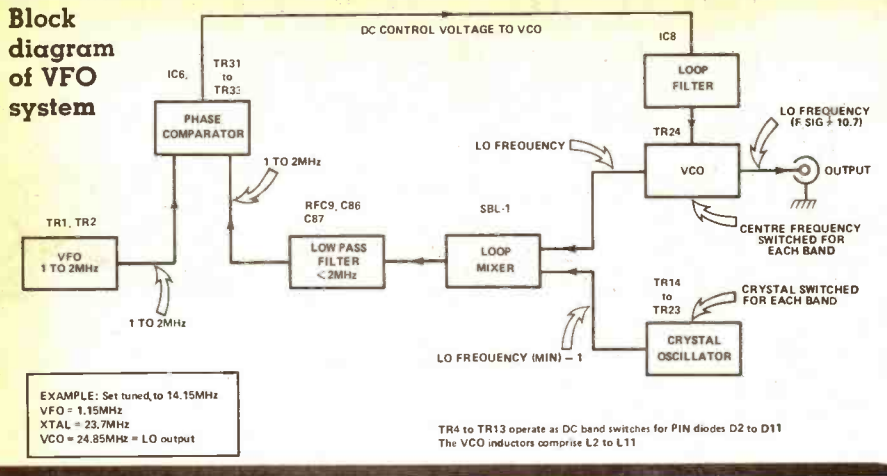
Block diagram of VFO system

DC CONTROL VOLTAGE TO VCO

IC6, TR31 to TR33

PHASE COMPARATOR

IC8

LOOP FILTER

LO FREQUENCY (F SIG + 10.7)

TR24

LO FREQUENCY

VCO

OUTPUT

CENTRE FREQUENCY SWITCHED FOR EACH BAND

1 TO 2MHz

RFC9, C86 C87

SBL-1

TR1, TR2

VFO 1 TO 2MHz

LOW PASS FILTER <2MHz

LOOP MIXER

TR14 to TR23

CRYSTAL SWITCHED FOR EACH BAND

1 TO 2MHz

CRYSTAL OSCILLATOR

LO FREQUENCY (MIN) – 1

EXAMPLE: Set tuned to 14.15MHz
VFO = 1.15MHz
XTAL = 23.7MHz
VCO = 24.85MHz = LO output

TR4 to TR13 operate as DC band switches for PIN diodes D2 to D11
The VCO inductors comprise L2 to L11